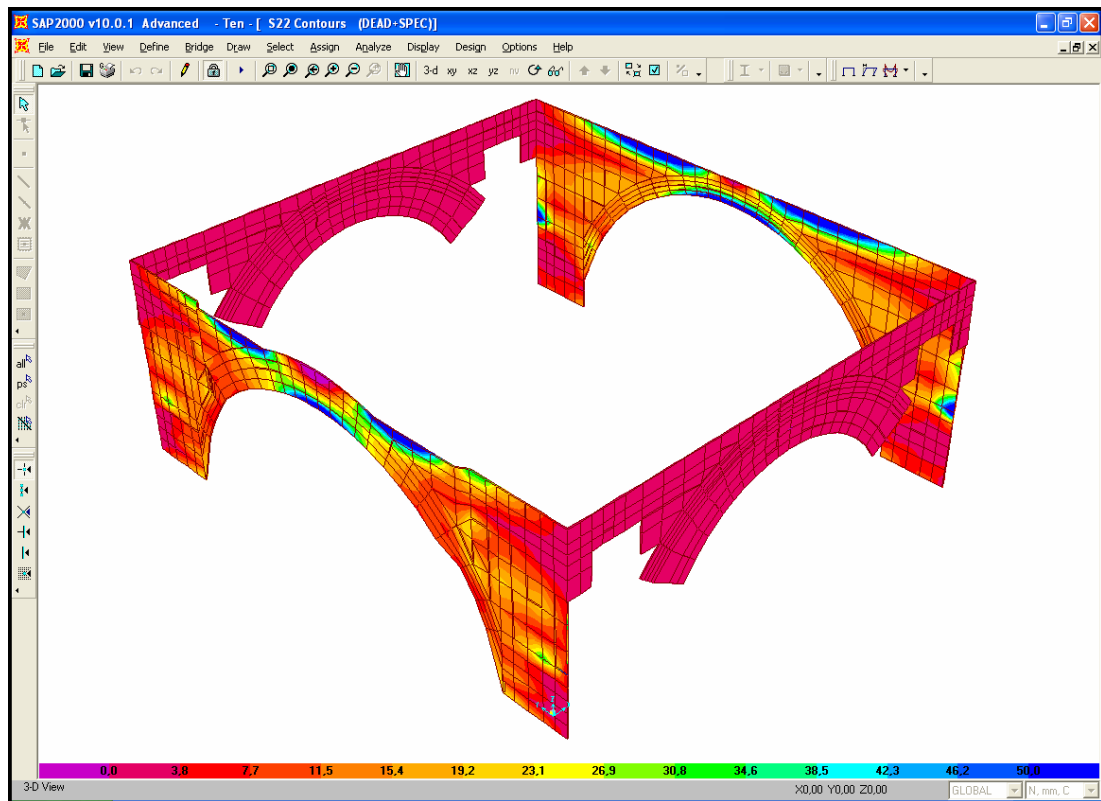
SAP2000 v10.0.1 Advanced - Ten - [ S22 Contours (DEAD+SPEC)]

File Edit View Define Bridge Draw Select Assign Analyze Display Design Options Help

3-d xy xz yz nv

all ps clr

0,0 3,8 7,7 11,5 15,4 19,2 23,1 26,9 30,8 34,6 38,5 42,3 46,2 50,0

3-D View

X0,00 Y0,00 Z0,00

GLOBAL

N, mm, C